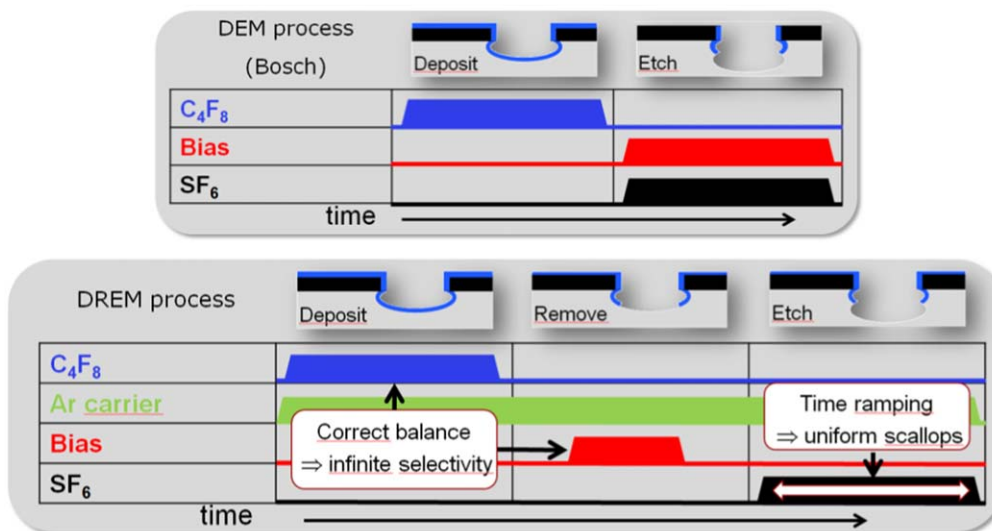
DEM process
(Bosch)

Deposit

Etch

$C_4F_8$

Bias

$SF_6$

time

DREM process

Deposit

Remove

Etch

$C_4F_8$

Ar carrier

Bias

$SF_6$

Correct balance
⇒ infinite selectivity

Time ramping
⇒ uniform scallops

time